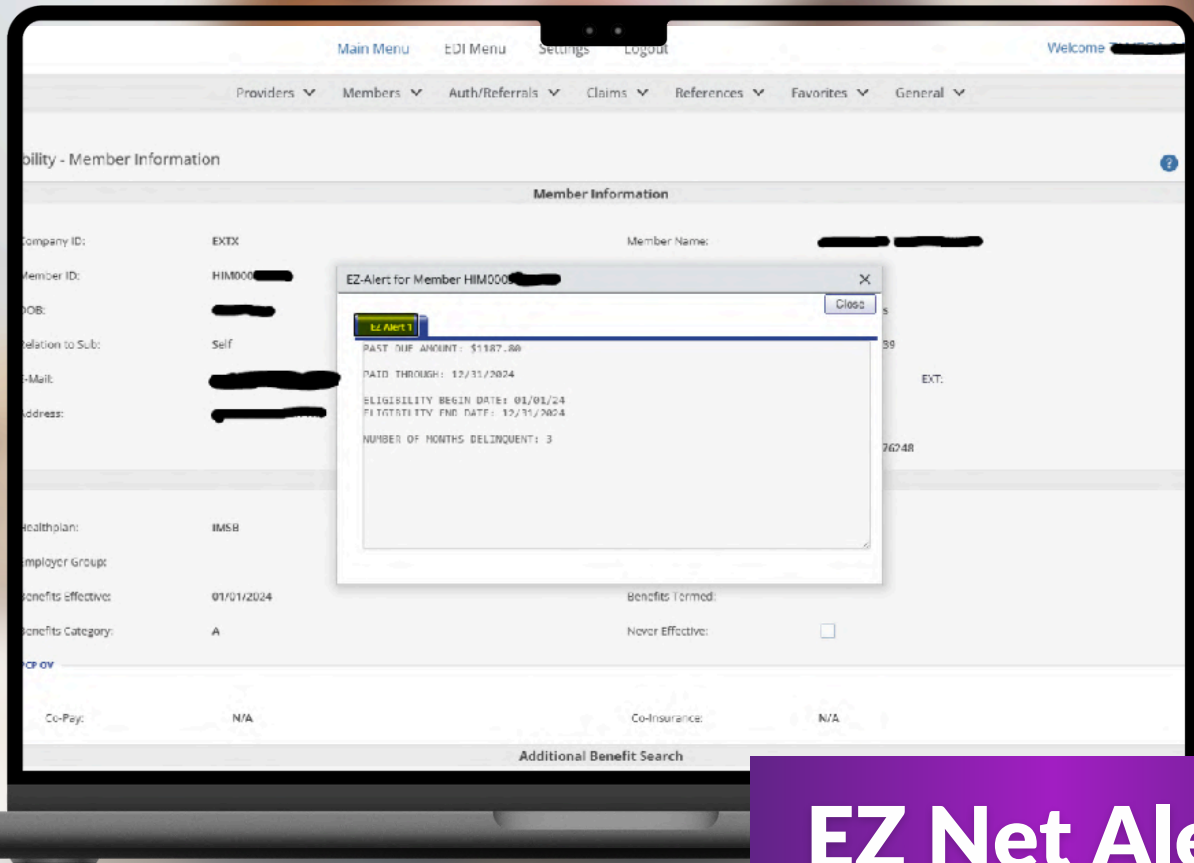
Main Menu EDI Menu Settings Logout

Welcome

Providers Members Auth/Referrals Claims References Favorites General

bility - Member Information

Member Information

Company ID: EXTX

Member Name:

Member ID: HIM000

DOB:

Relation to Sub: Self

E-Mail:

EXT:

Address:

EZ-Alert for Member HIM000

Close

EZ Alert 1

PAST DUE AMOUNT: $1187.80

PAID THROUGH: 12/31/2024

ELIGIBILITY BEGIN DATE: 01/01/24
ELIGIBILITY END DATE: 12/31/2024

NUMBER OF MONTHS DELINQUENT: 3

s

39

76248

Healthplan: IMSB

Employer Group:

Benefits Effective: 01/01/2024

Benefits Termed:

Benefits Category: A

Never Effective:

PCP OV

Co-Pay: N/A

Co-Insurance: N/A

Additional Benefit Search

EZ Net Ale